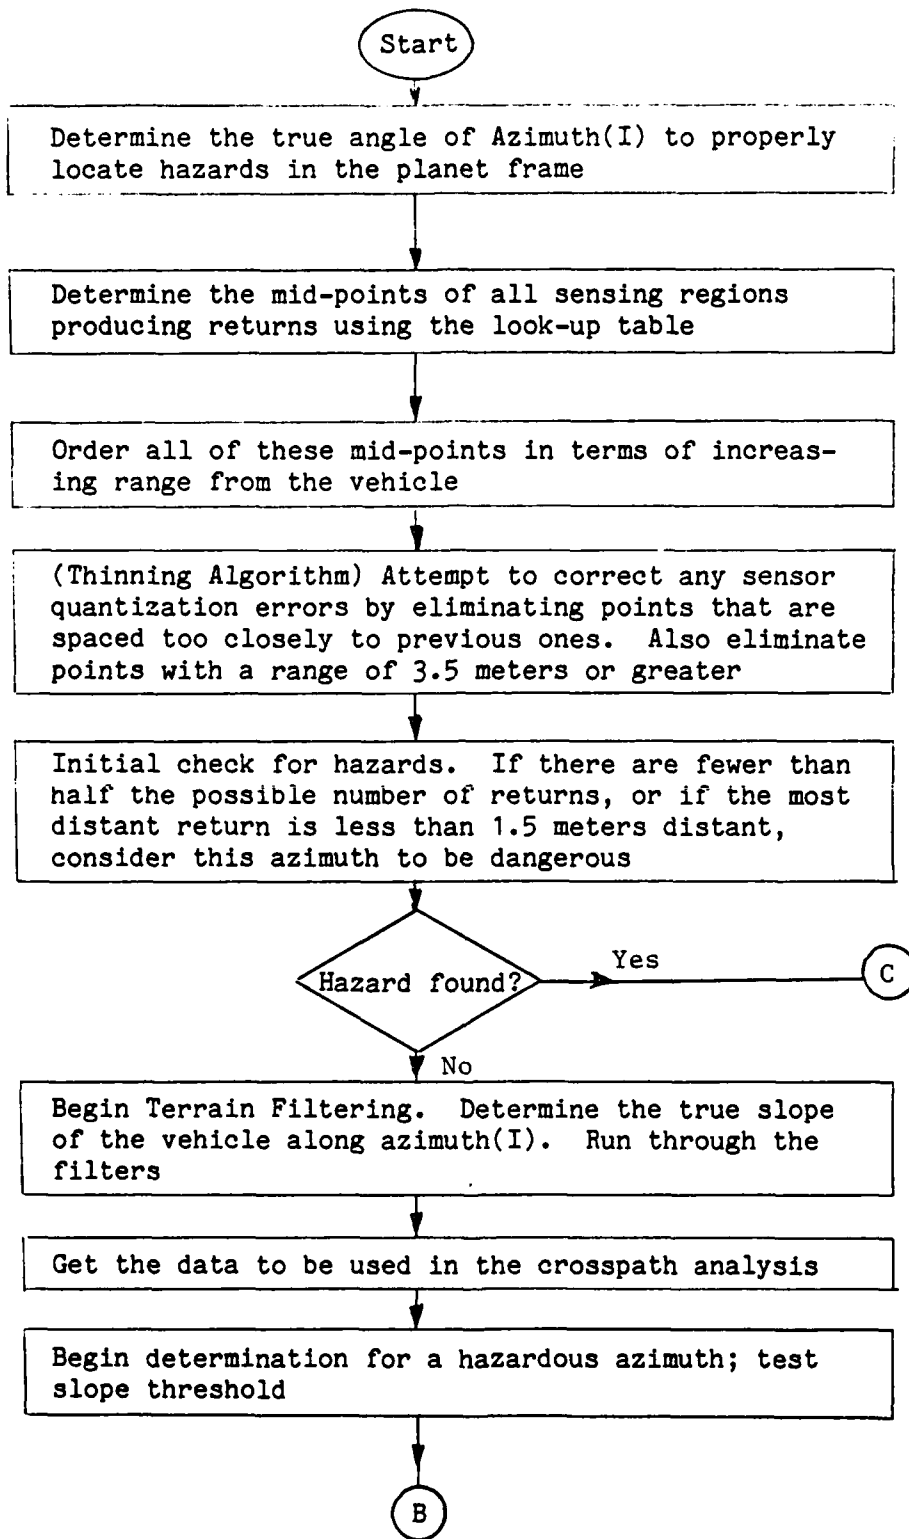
Start

Determine the true angle of Azimuth(I) to properly locate hazards in the planet frame

Determine the mid-points of all sensing regions producing returns using the look-up table

Order all of these mid-points in terms of increasing range from the vehicle

(Thinning Algorithm) Attempt to correct any sensor quantization errors by eliminating points that are spaced too closely to previous ones. Also eliminate points with a range of 3.5 meters or greater

Initial check for hazards. If there are fewer than half the possible number of returns, or if the most distant return is less than 1.5 meters distant, consider this azimuth to be dangerous

Hazard found?

Yes

C

No

Begin Terrain Filtering. Determine the true slope of the vehicle along azimuth(I). Run through the filters

Get the data to be used in the crosspath analysis

Begin determination for a hazardous azimuth; test slope threshold

B